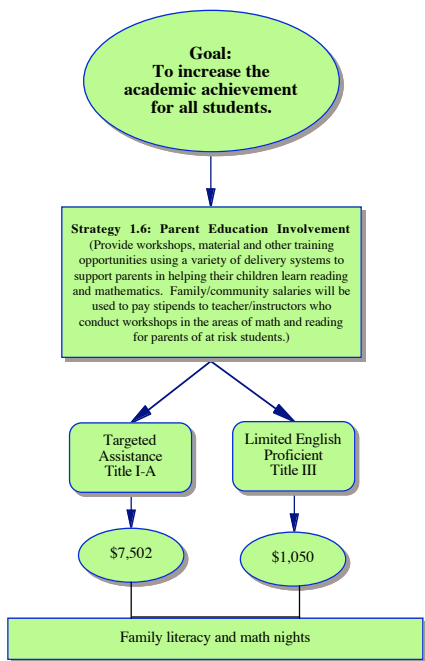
Goal:
To increase the academic achievement for all students.

Strategy 1.6: Parent Education Involvement
(Provide workshops, material and other training opportunities using a variety of delivery systems to support parents in helping their children learn reading and mathematics. Family/community salaries will be used to pay stipends to teacher/instructors who conduct workshops in the areas of math and reading for parents of at risk students.)

Targeted Assistance Title I-A

Limited English Proficient Title III

$7,502

$1,050

Family literacy and math nights